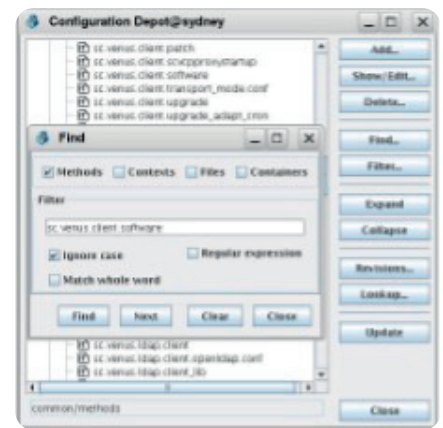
Configuration Depot@sydney

sc.venus.client.patch
sc.venus.client.scvpproxystartup
sc.venus.client.software
sc.venus.client.transport_mode.conf
sc.venus.client.upgrade
sc.venus.client.upgrade_adapt_cron

Add...
Show/Edit...
Delete...
Find...
Filter...
Expand
Collapse
Revisions...
Lookup...
Update

Find

Methods
Contexts
Files
Containers

Filter

sc.venus.client.software

Ignore case
Regular expression
Match whole word

Find
Next
Clear
Close

sc.venus.ldap.client
sc.venus.ldap.client.openldap.conf
sc.venus.ldap.client_lib

common/methods

Close